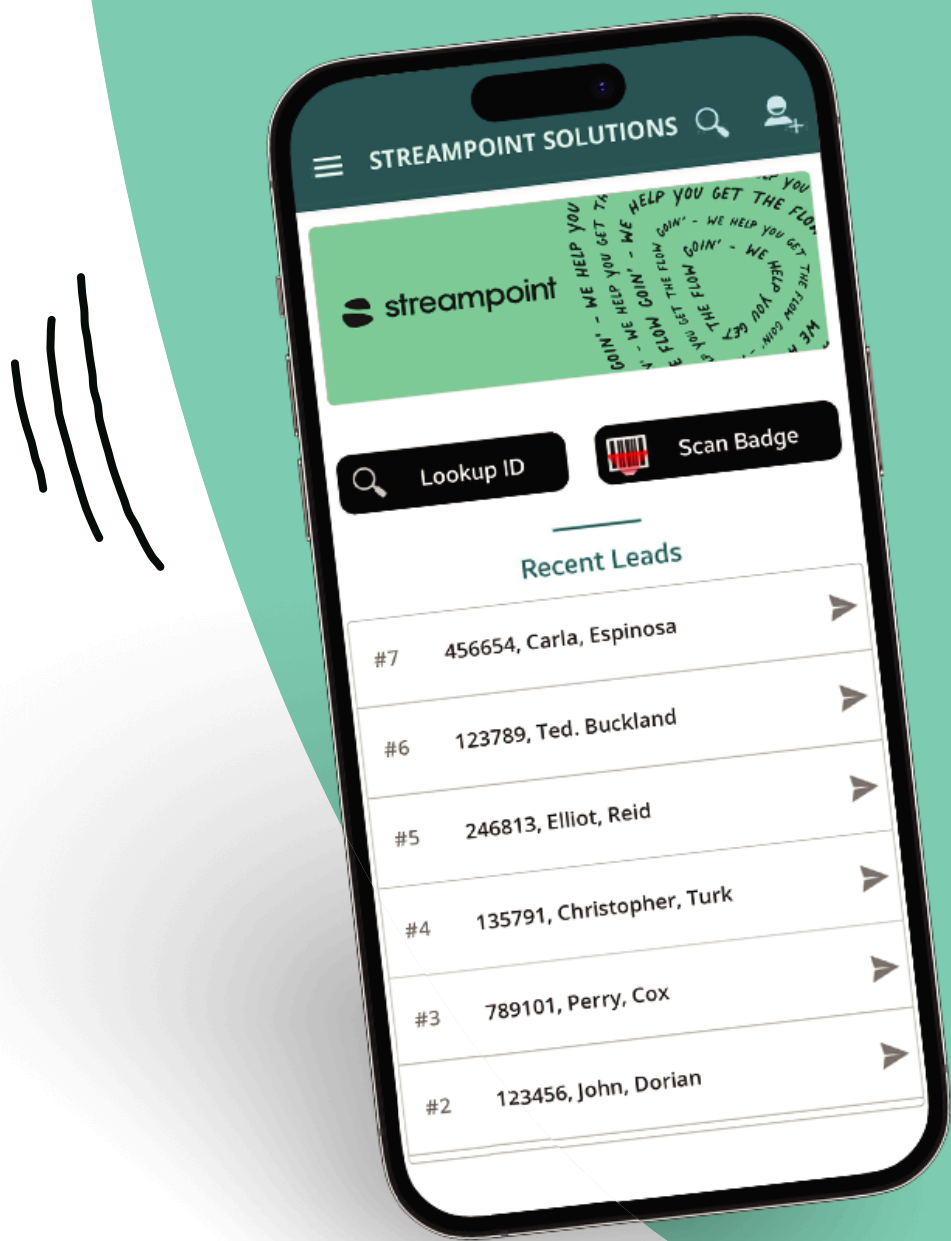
STREAMPOINT SOLUTIONS

streampoint

WE HELP YOU GET THE FLOW GOIN' - WE HELP YOU GET THE FLOW GOIN' - WE HELP YOU GET THE FLOW GOIN' - WE HELP YOU GET THE FLOW GOIN' - WE HELP YOU GET THE FLOW GOIN' - WE HELP YOU

Lookup ID

Scan Badge

Recent Leads

#7 456654, Carla, Espinosa

#6 123789, Ted. Buckland

#5 246813, Elliot, Reid

#4 135791, Christopher, Turk

#3 789101, Perry, Cox

#2 123456, John, Dorian